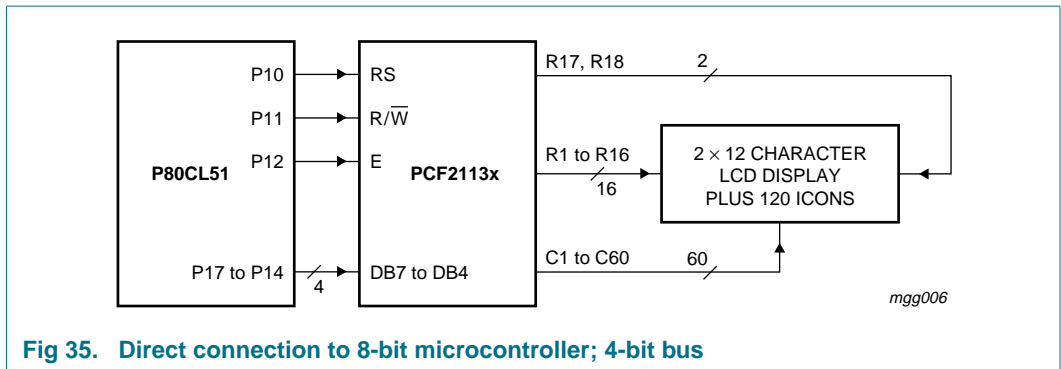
P80CL51

P10

P11

P12

P17 to P14

4

RS

$R/\overline{W}$

E

PCF2113x

DB7 to DB4

R17, R18

2

R1 to R16

16

C1 to C60

60

$2 \times 12$ CHARACTER LCD DISPLAY PLUS 120 ICONS

mgg006

Fig 35. Direct connection to 8-bit microcontroller; 4-bit bus